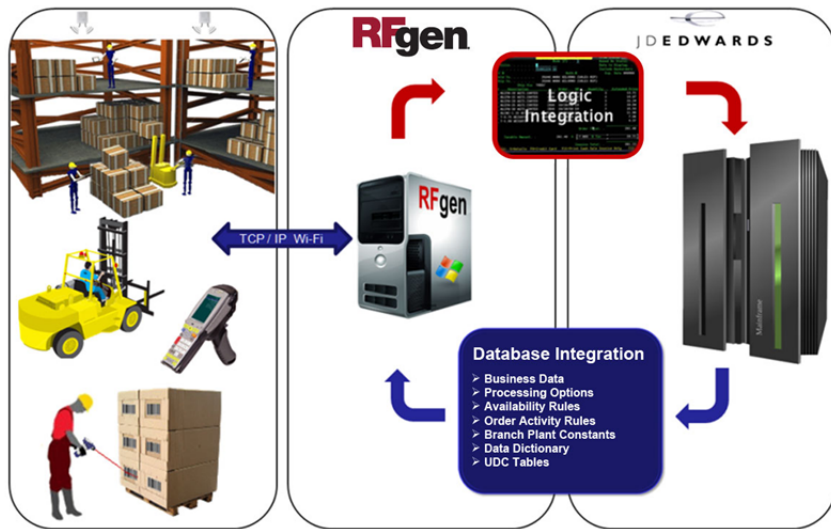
RFgen

JDEDWARDS

Logic Integration

TCP / IP Wi-Fi

RFgen

Database Integration
Business Data
Processing Options
Availability Rules
Order Activity Rules
Branch Plant Constants
Data Dictionary
UDC Tables